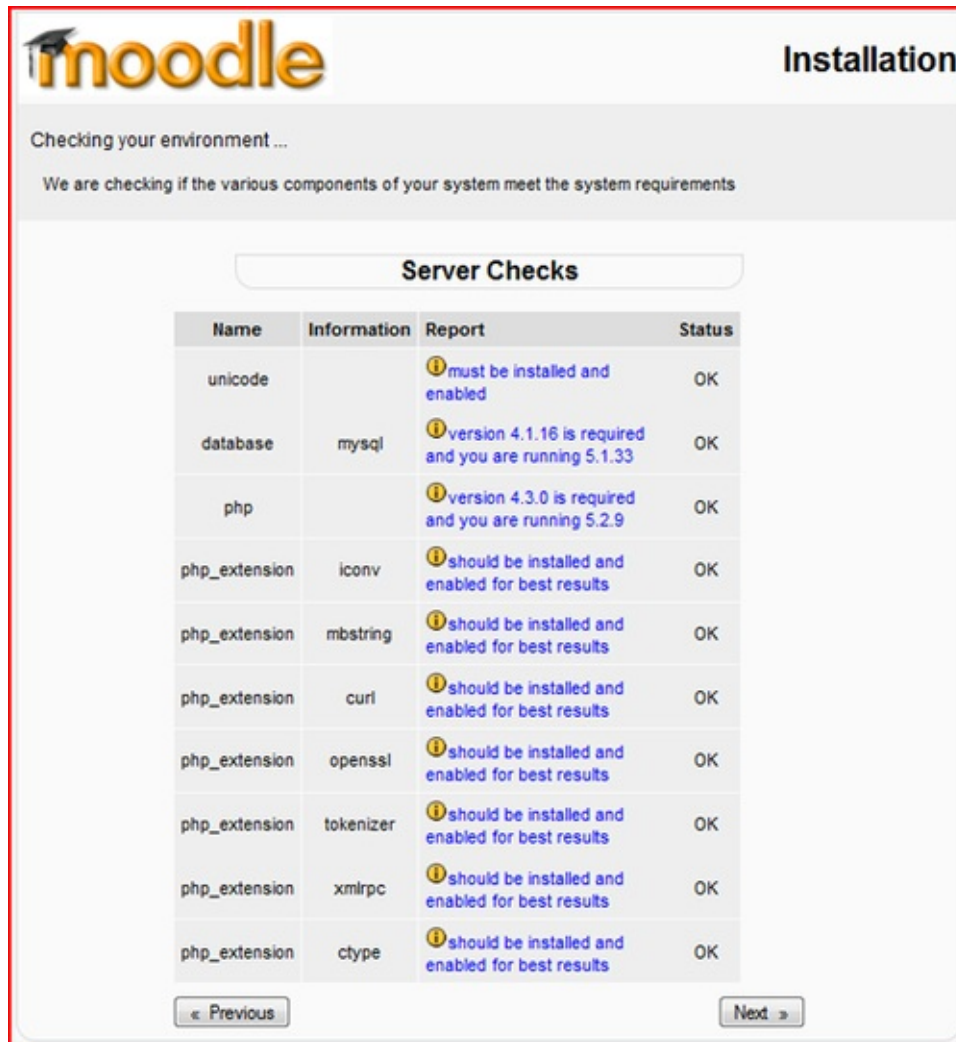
moodle

Installation

Checking your environment ...

We are checking if the various components of your system meet the system requirements

Server Checks

| Name | Information | Report | Status |
|---|---|---|---|
| unicode | | must be installed and enabled | OK |
| database | mysql | version 4.1.16 is required and you are running 5.1.33 | OK |
| php | | version 4.3.0 is required and you are running 5.2.9 | OK |
| php_extension | iconv | should be installed and enabled for best results | OK |
| php_extension | mbstring | should be installed and enabled for best results | OK |
| php_extension | curl | should be installed and enabled for best results | OK |
| php_extension | openssl | should be installed and enabled for best results | OK |
| php_extension | tokenizer | should be installed and enabled for best results | OK |
| php_extension | xmlrpc | should be installed and enabled for best results | OK |
| php_extension | ctype | should be installed and enabled for best results | OK |

« Previous

Next »